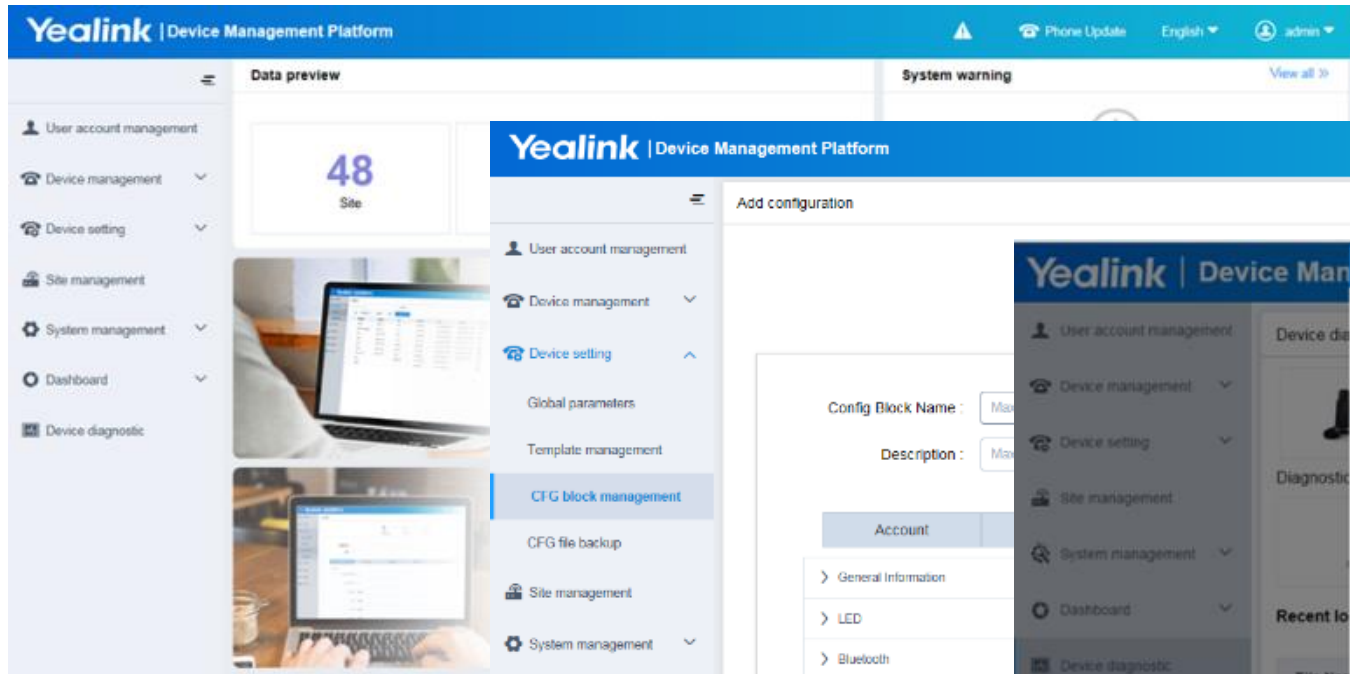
Yealink | Device Management Platform

Phone Update English admin

Data preview

System warning

View all »

User account management

Device management

Device setting

Site management

System management

Dashboard

Device diagnostic

48

Site

Yealink | Device Management Platform

Add configuration

User account management

Device management

Device setting

Global parameters

Template management

CFG block management

CFG file backup

Site management

System management

Config Block Name : Ma

Description : Ma

Account

General Information

LED

Bluetooth

Yealink | Device Man

User account management

Device management

Device setting

Site management

System management

Dashboard

Device diagnostic

Device di

Diagnostic

Recent lo